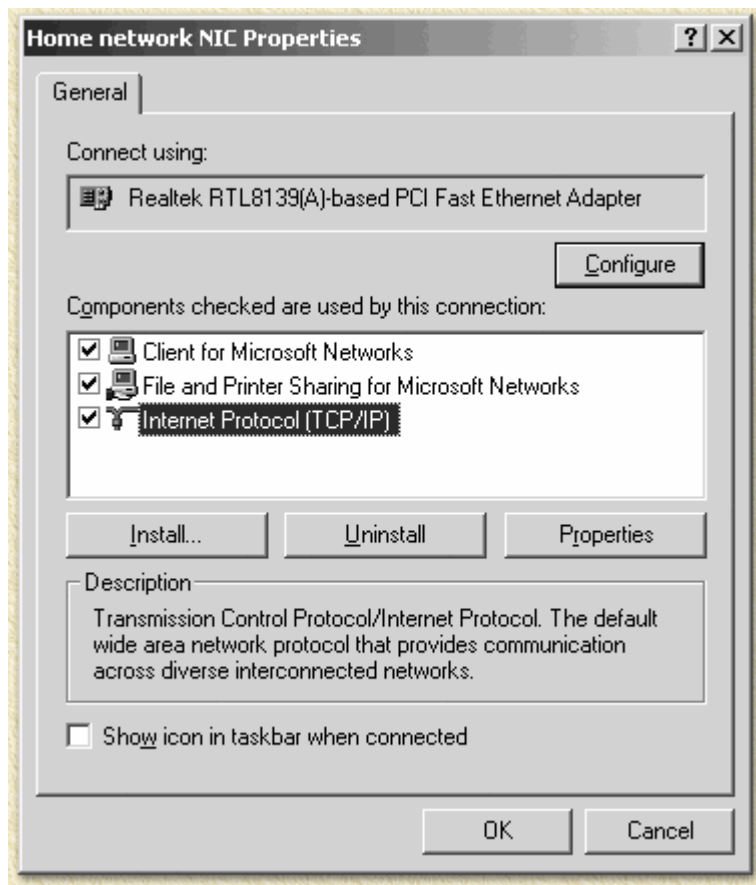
Home network NIC Properties

?

General

Connect using:

Realtek RTL8139(A)-based PCI Fast Ethernet Adapter

Configure

Components checked are used by this connection:

☑ Client for Microsoft Networks
☑ File and Printer Sharing for Microsoft Networks
☑ Internet Protocol (TCP/IP)

Install...

Uninstall

Properties

Description

Transmission Control Protocol/Internet Protocol. The default wide area network protocol that provides communication across diverse interconnected networks.

☐ Show icon in taskbar when connected

OK

Cancel